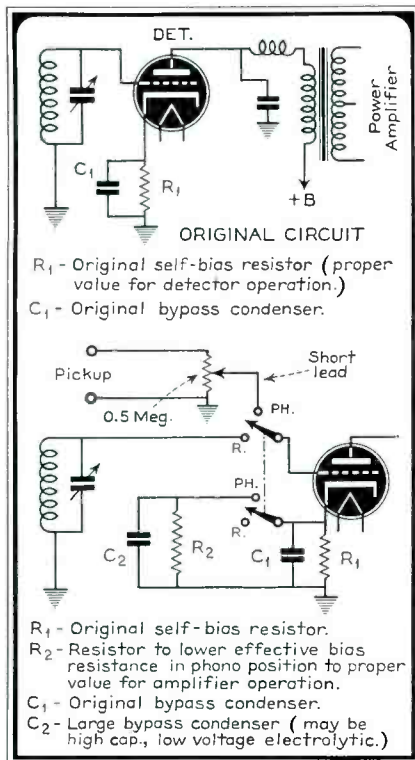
DET.

Power Amplifier

$C_1$

$R_1$

+B

ORIGINAL CIRCUIT

$R_1$ - Original self-bias resistor (proper value for detector operation.)

$C_1$ - Original bypass condenser.

Pickup

0.5 Meg.

Short lead

PH.

R.

PH.

R.

$C_2$

$R_2$

$C_1$

$R_1$

$R_1$ - Original self-bias resistor.

$R_2$ - Resistor to lower effective bias resistance in phono position to proper value for amplifier operation.

$C_1$ - Original bypass condenser.

$C_2$ - Large bypass condenser (may be high cap., low voltage electrolytic.)